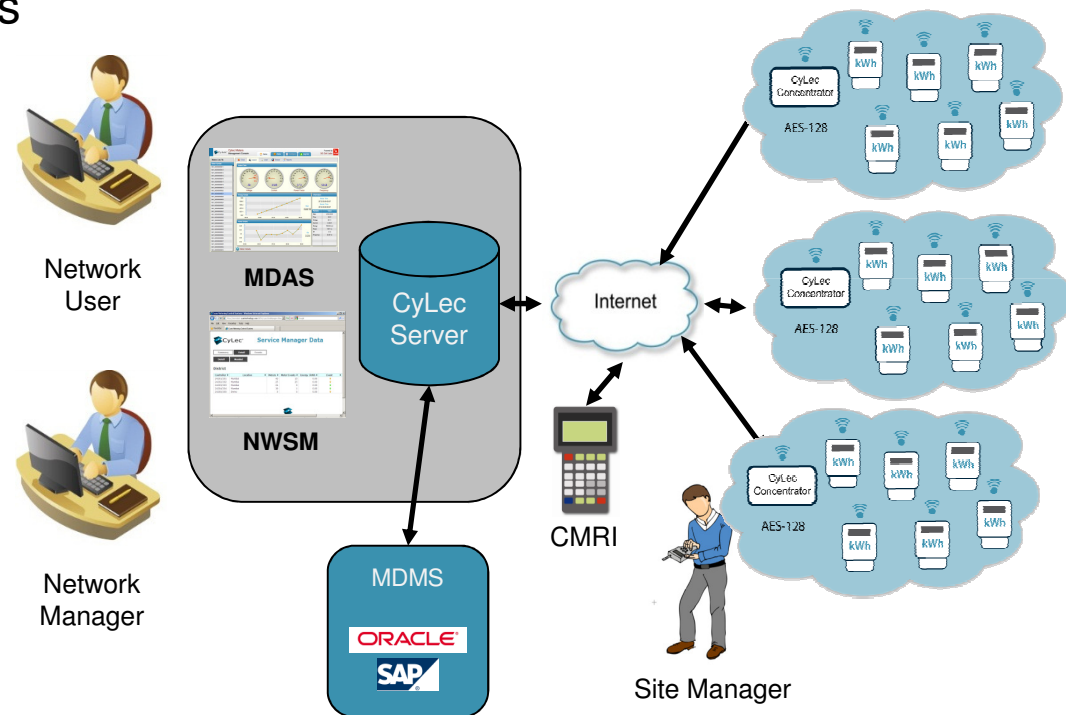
S

Network User

Network Manager

MDAS

NWSM

CyLec Service Manager Data

CyLec Server

MDMS

ORACLE

SAP

Internet

CMRI

Site Manager

CyLec Concentrator

AES-128

kWh kWh kWh kWh kWh kWh kWh

CyLec Concentrator

AES-128

kWh kWh kWh kWh kWh kWh kWh

CyLec Concentrator

AES-128

kWh kWh kWh kWh kWh kWh kWh